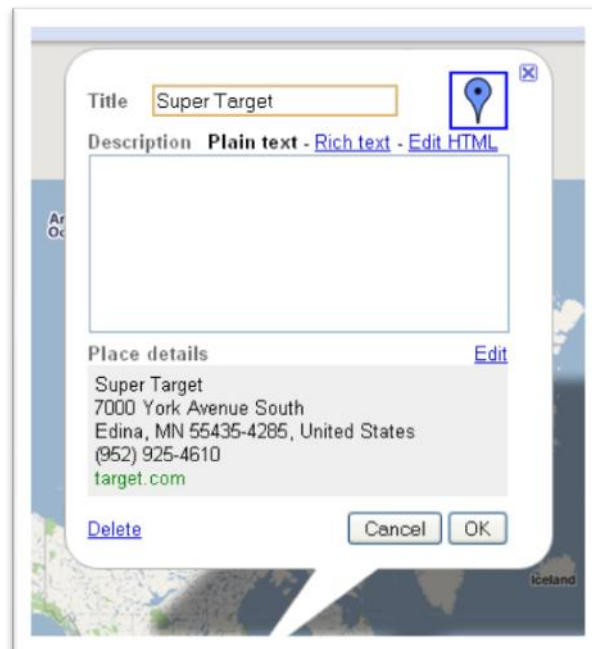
Title Super Target

Description Plain text - Rich text - Edit HTML

Ar
Oc

Place details Edit

Super Target
7000 York Avenue South
Edina, MN 55435-4285, United States
(952) 925-4610
target.com

Delete

Cancel OK

Iceland